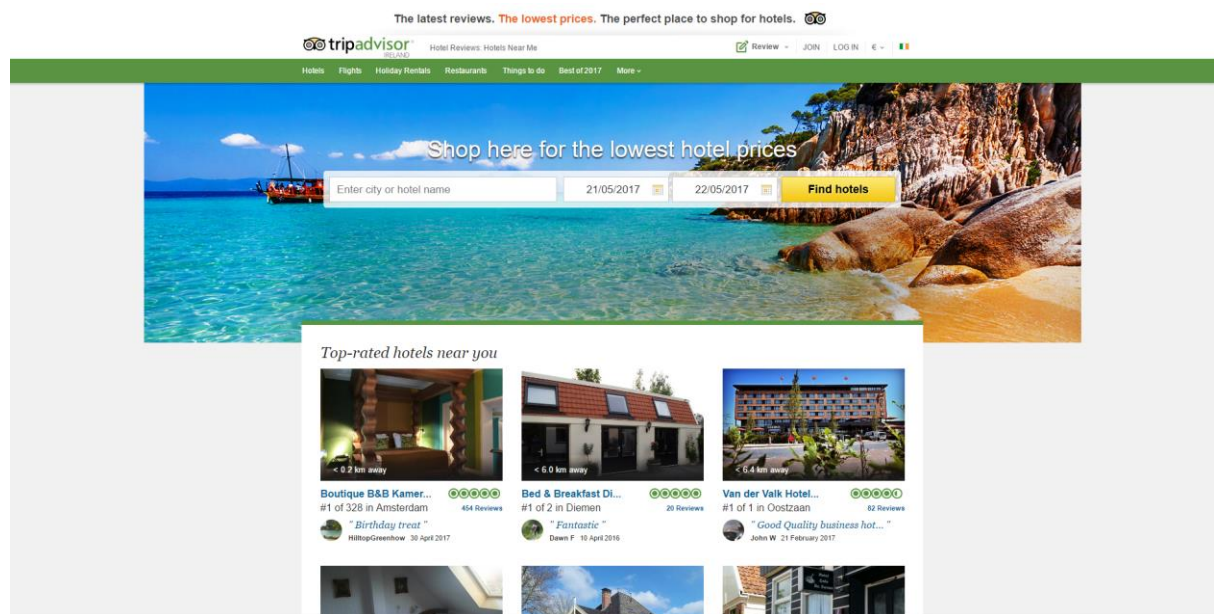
The latest reviews. The lowest prices. The perfect place to shop for hotels.

tripadvisor IRELAND Hotel Reviews: Hotels Near Me

Review JOIN LOG IN €

Hotels Flights Holiday Rentals Restaurants Things to do Best of 2017 More

Shop here for the lowest hotel prices

Enter city or hotel name 21/05/2017 22/05/2017 Find hotels

Top-rated hotels near you

< 0.2 km away
Boutique B&B Kamer...
454 Reviews
#1 of 328 in Amsterdam
" Birthday treat "
HilltopGreenhow 30 April 2017

< 6.0 km away
Bed & Breakfast Di...
20 Reviews
#1 of 2 in Diemen
" Fantastic "
Dawn F 10 April 2016

< 6.4 km away
Van der Valk Hotel...
82 Reviews
#1 of 1 in Oostzaan
" Good Quality business hot... "
John W 21 February 2017